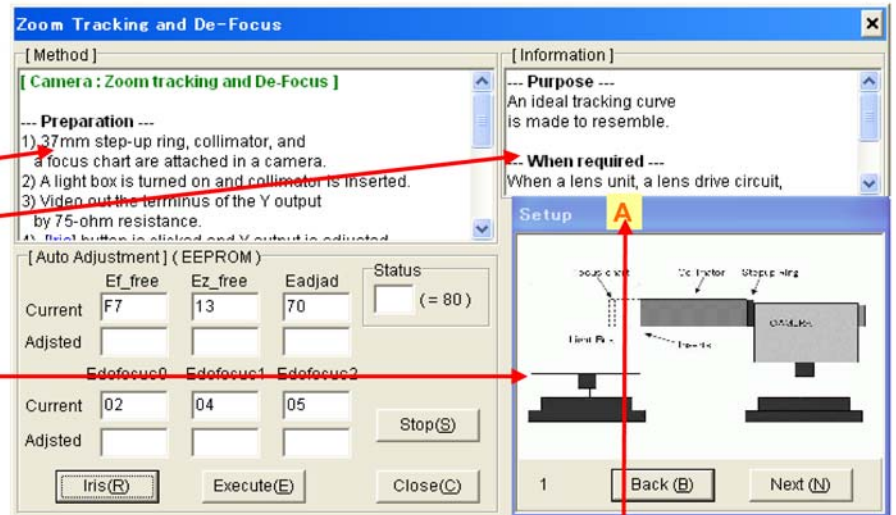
Zoom Tracking and De-Focus

[Method]

[ Camera : Zoom tracking and De-Focus ]

--- Preparation ---
1) 37mm step-up ring, collimator, and a focus chart are attached in a camera.
2) A light box is turned on and collimator is inserted.
3) Video out the terminus of the Y output by 75-ohm resistance.
4) [Iris] button is clicked and Y output is adjusted

[Information]

--- Purpose ---
An ideal tracking curve is made to resemble.

--- When required ---
When a lens unit, a lens drive circuit,

[Auto Adjustment] (EEPROM)

| | Ef_free | Ez_free | Eadjad |
|---|---|---|---|
| Current | F7 | 13 | 70 |
| Adjsted | | | |

Status
(= 80)

| | Edofocuc0 | Edofocuc1 | Edofocuc2 |
|---|---|---|---|
| Current | 02 | 04 | 05 |
| Adjsted | | | |

Stop(S)

Iris(R) Execute(E) Close(C)

Setup

A

Focus chart Collimator Step-up ring
Light Box Inserts
CAMERA

1 Back (B) Next (N)